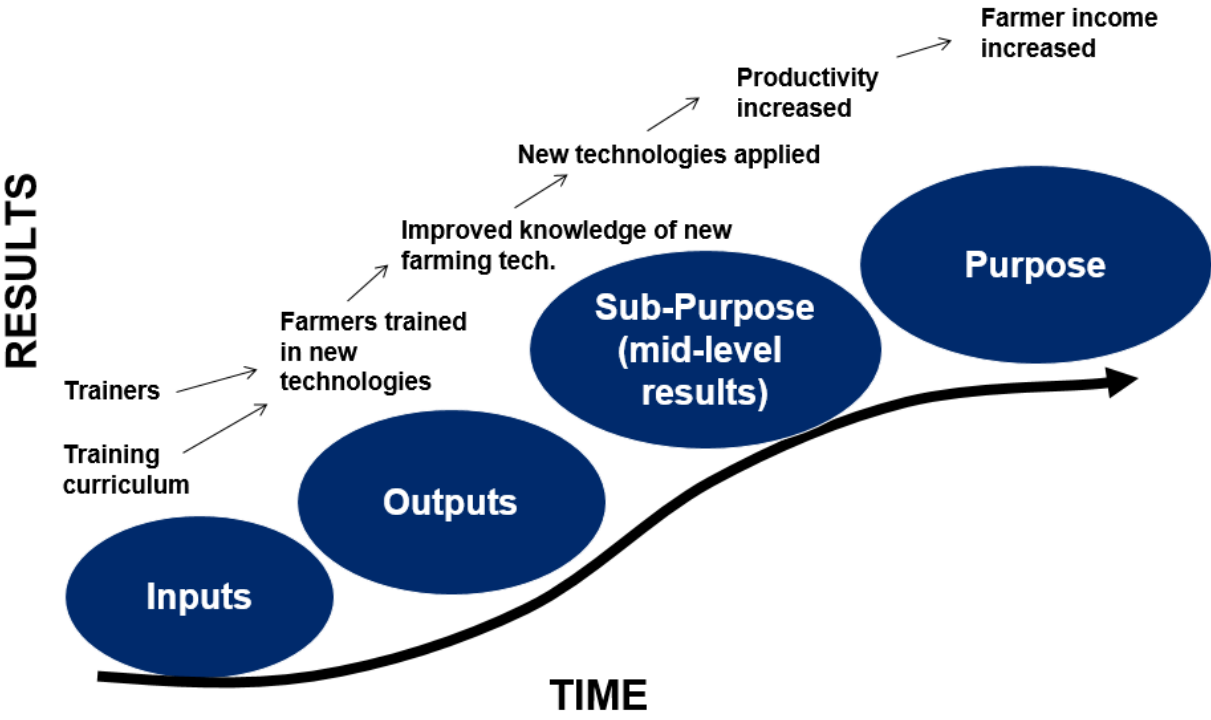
RESULTS

Trainers

Training curriculum

Farmers trained in new technologies

Improved knowledge of new farming tech.

New technologies applied

Productivity increased

Farmer income increased

Inputs

Outputs

Sub-Purpose (mid-level results)

Purpose

TIME